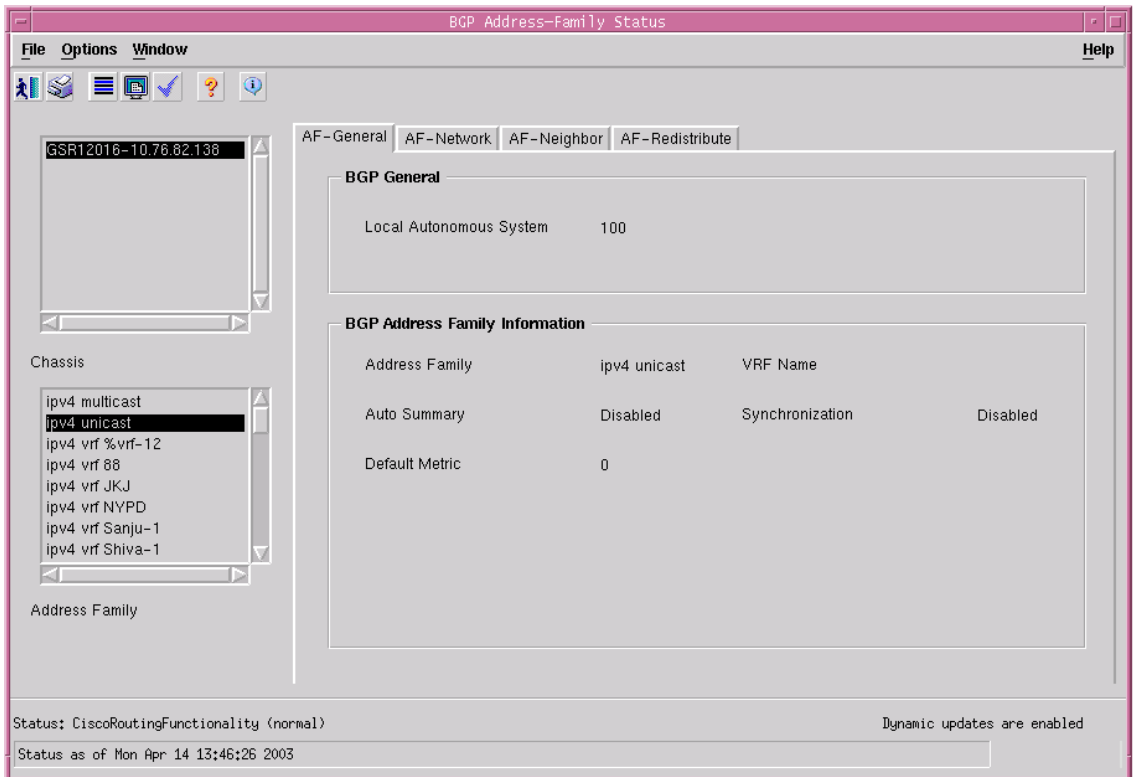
BGP Address-Family Status

File Options Window Help

GSR12016-10.76.82.138

Chassis

ipv4 multicast
ipv4 unicast
ipv4 vrf %vrf-12
ipv4 vrf 88
ipv4 vrf JKJ
ipv4 vrf NYPD
ipv4 vrf Sanju-1
ipv4 vrf Shiva-1

Address Family

AF-General | AF-Network | AF-Neighbor | AF-Redistribute

BGP General

Local Autonomous System 100

BGP Address Family Information

Address Family ipv4 unicast VRF Name

Auto Summary Disabled Synchronization Disabled

Default Metric 0

Status: CiscoRoutingFunctionality (normal)

Dynamic updates are enabled

Status as of Mon Apr 14 13:46:26 2003